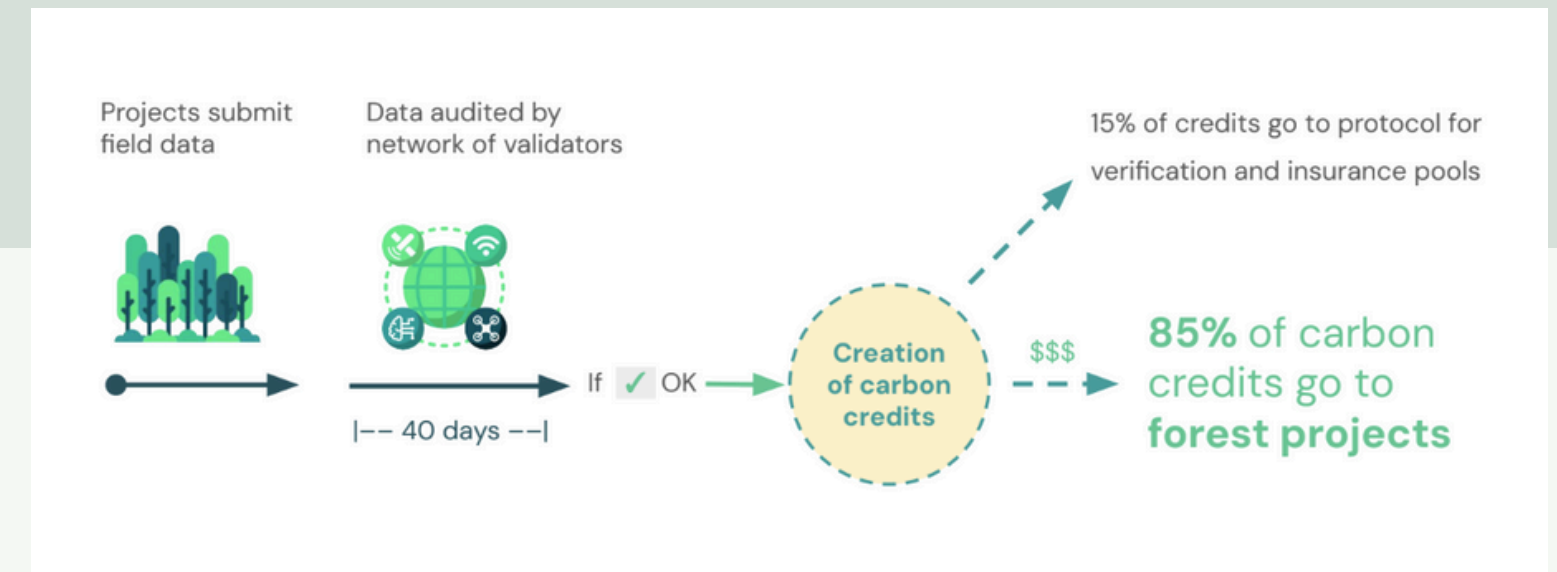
Projects submit field data

Data audited by network of validators

15% of credits go to protocol for verification and insurance pools

If ✓ OK

|–– 40 days ––|

Creation of carbon credits

$$$

**85%** of carbon credits go to **forest projects**